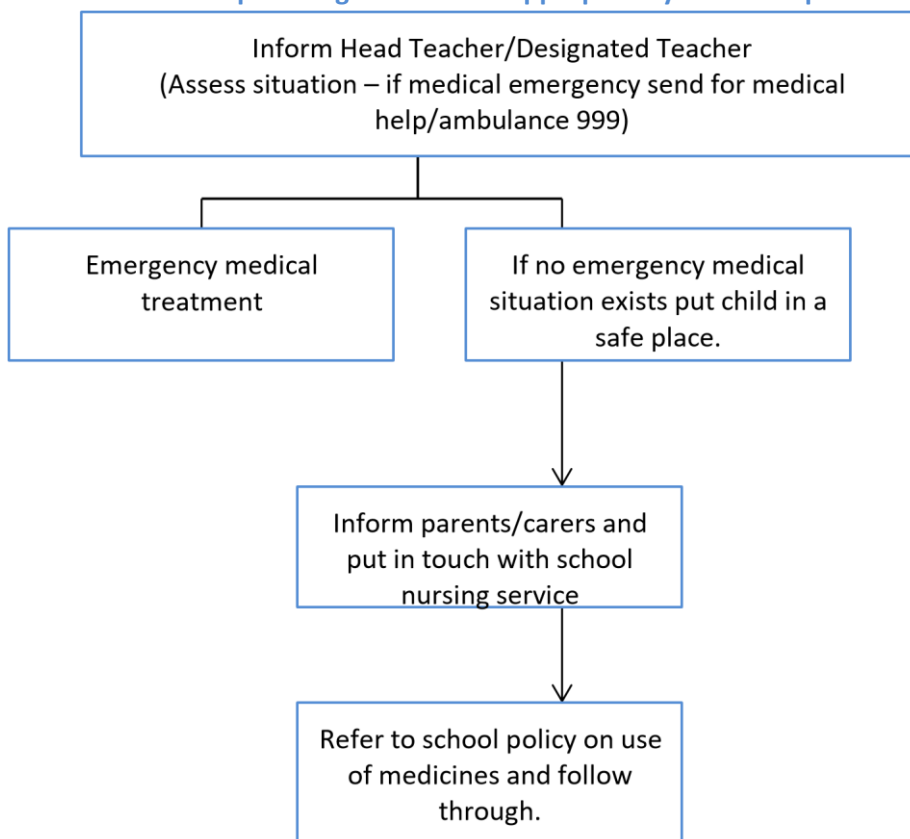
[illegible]

Inform Head Teacher/Designated Teacher (Assess situation – if medical emergency send for medical help/ambulance 999)

Emergency medical treatment

If no emergency medical situation exists put child in a safe place.

Inform parents/carers and put in touch with school nursing service

Refer to school policy on use of medicines and follow through.